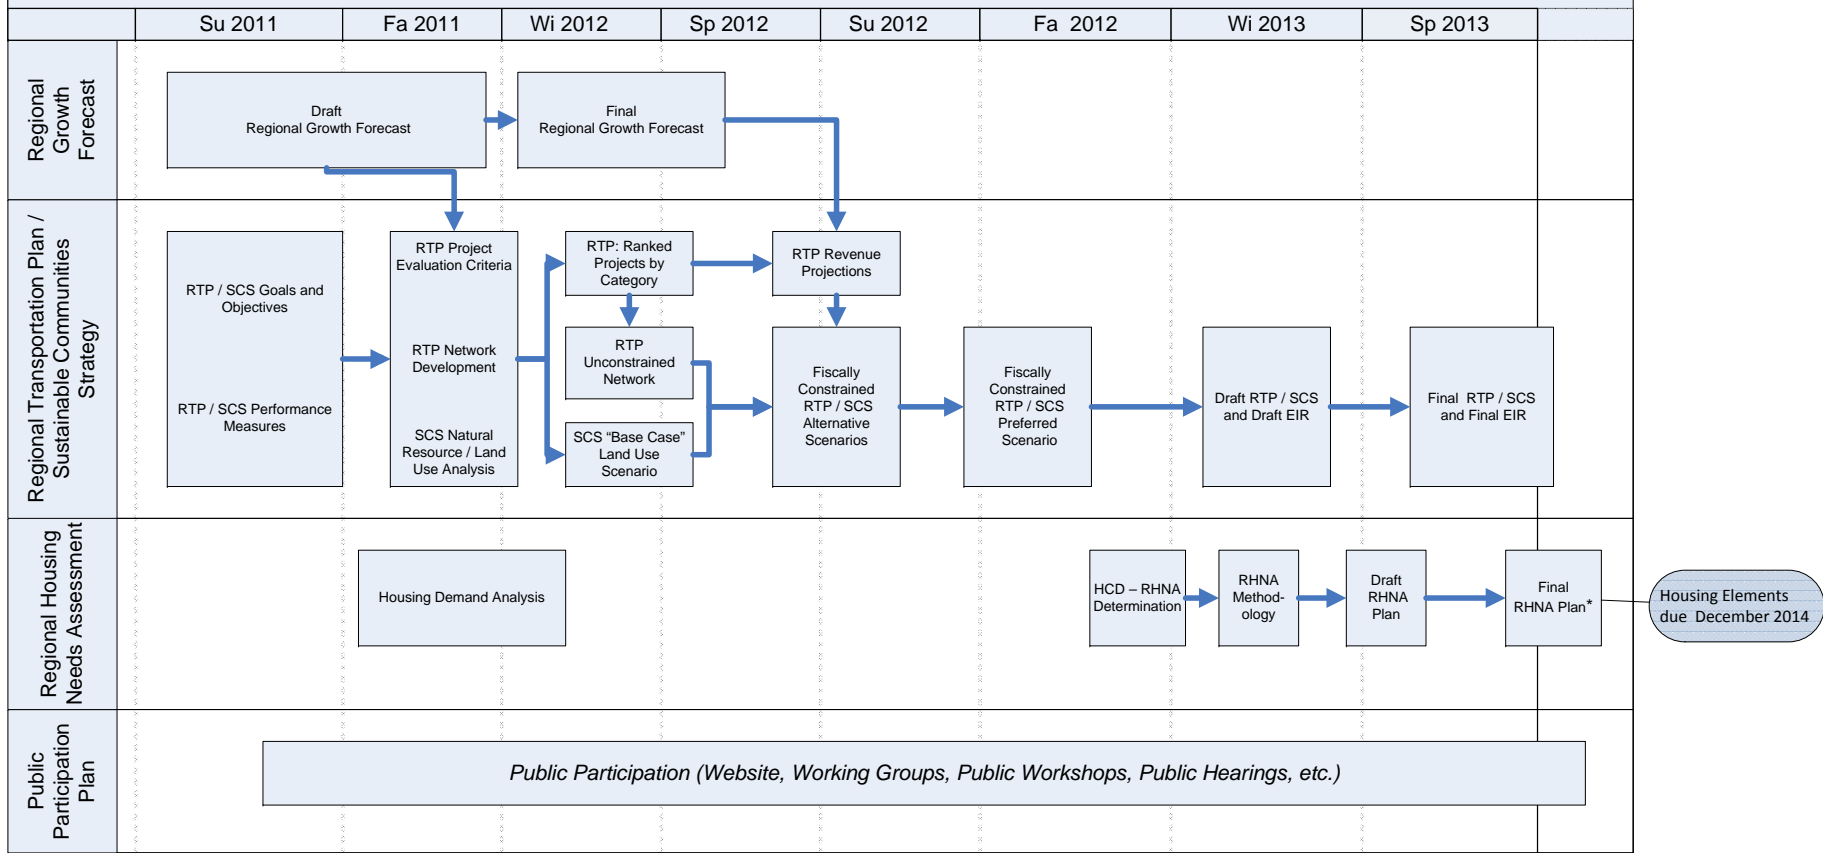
| | Su 2011 | Fa 2011 | Wi 2012 | Sp 2012 | Su 2012 | Fa 2012 | Wi 2013 | Sp 2013 |
|---|---|---|---|---|---|---|---|---|

Regional Growth Forecast

Draft Regional Growth Forecast

Final Regional Growth Forecast

Regional Transportation Plan / Sustainable Communities Strategy

RTP / SCS Goals and Objectives

RTP / SCS Performance Measures

RTP Project Evaluation Criteria

RTP Network Development

SCS Natural Resource / Land Use Analysis

RTP: Ranked Projects by Category

RTP Unconstrained Network

SCS "Base Case" Land Use Scenario

RTP Revenue Projections

Fiscally Constrained RTP / SCS Alternative Scenarios

Fiscally Constrained RTP / SCS Preferred Scenario

Draft RTP / SCS and Draft EIR

Final RTP / SCS and Final EIR

Regional Housing Needs Assessment

Housing Demand Analysis

HCD – RHNA Determination

RHNA Method-ology

Draft RHNA Plan

Final RHNA Plan*

Housing Elements due December 2014

Public Participation Plan

Public Participation (Website, Working Groups, Public Workshops, Public Hearings, etc.)